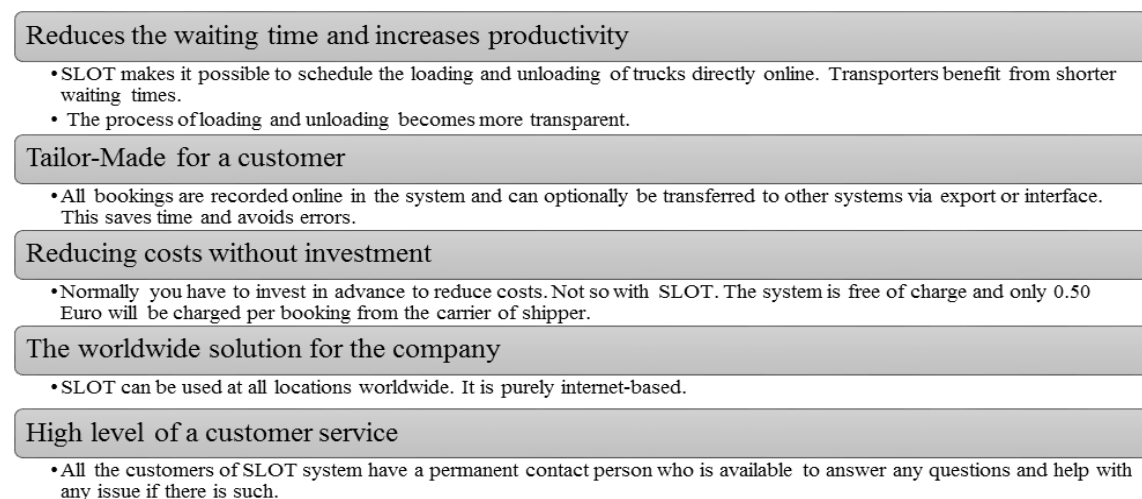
Reduces the waiting time and increases productivity

• SLOT makes it possible to schedule the loading and unloading of trucks directly online. Transporters benefit from shorter waiting times.
• The process of loading and unloading becomes more transparent.

Tailor-Made for a customer

• All bookings are recorded online in the system and can optionally be transferred to other systems via export or interface. This saves time and avoids errors.

Reducing costs without investment

• Normally you have to invest in advance to reduce costs. Not so with SLOT. The system is free of charge and only 0.50 Euro will be charged per booking from the carrier of shipper.

The worldwide solution for the company

• SLOT can be used at all locations worldwide. It is purely internet-based.

High level of a customer service

• All the customers of SLOT system have a permanent contact person who is available to answer any questions and help with any issue if there is such.